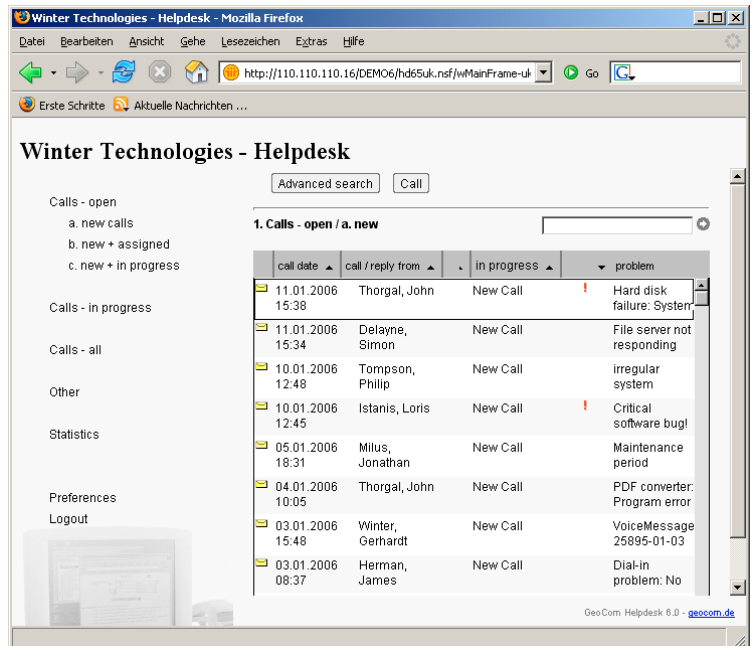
Winter Technologies - Helpdesk - Mozilla Firefox

Datei Bearbeiten Ansicht Gehe Lesezeichen Extras Hilfe

http://110.110.110.16/DEMO6/hd65uk.nsf/wMainFrame-uk

Go

Erste Schritte Aktuelle Nachrichten ...

Winter Technologies - Helpdesk

Calls - open
a. new calls
b. new + assigned
c. new + in progress

Calls - in progress

Calls - all

Other

Statistics

Preferences
Logout

Advanced search Call

1. Calls - open / a. new

| call date | call / reply from | | in progress | | problem |
|---|---|---|---|---|---|
| 11.01.2006 15:38 | Thorgal, John | | New Call | ! | Hard disk failure: System |
| 11.01.2006 15:34 | Delayne, Simon | | New Call | | File server not responding |
| 10.01.2006 12:48 | Tompson, Philip | | New Call | | irregular system |
| 10.01.2006 12:45 | Istanis, Loris | | New Call | ! | Critical software bug! |
| 05.01.2006 18:31 | Milus, Jonathan | | New Call | | Maintenance period |
| 04.01.2006 10:05 | Thorgal, John | | New Call | | PDF converter: Program error |
| 03.01.2006 15:48 | Winter, Gerhardt | | New Call | | VoiceMessage 25895-01-03 |
| 03.01.2006 08:37 | Herman, James | | New Call | | Dial-in problem: No |

GeoCom Helpdesk 6.0 - geocom.de